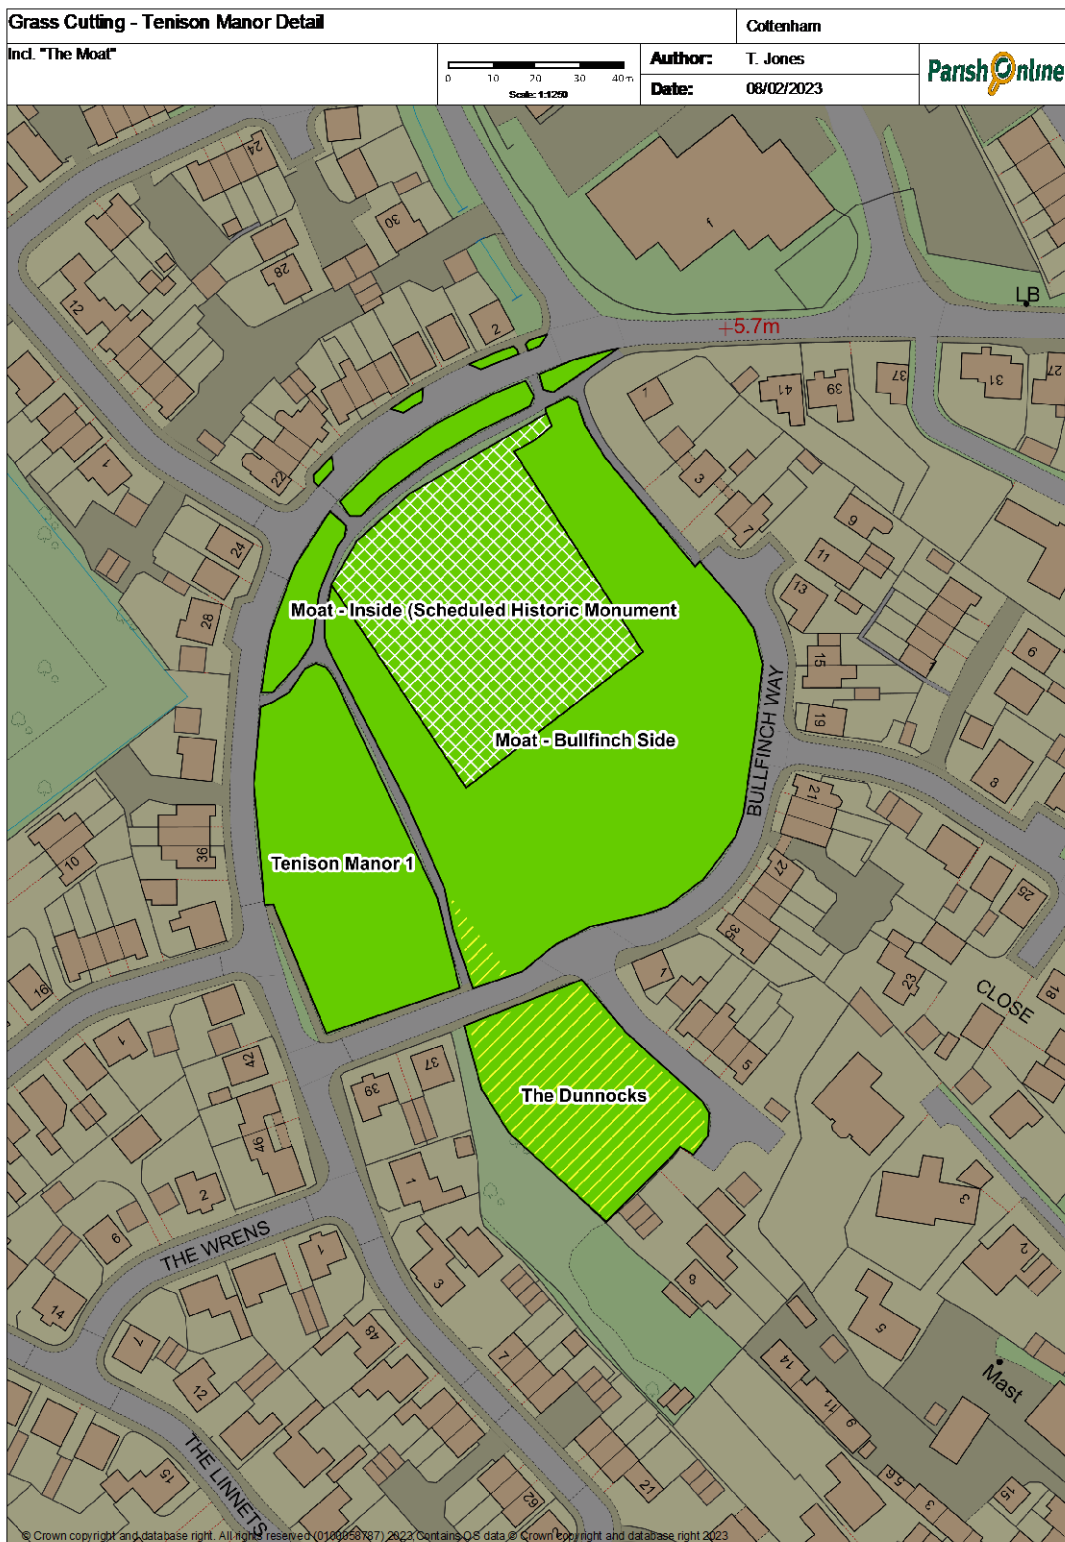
Grass Cutting - Tenison Manor Detail

Cottenham

Incl. "The Moat"

0 10 20 30 40 m
Scale: 1:1250

Author: T. Jones

Date: 08/02/2023

ParishOnline

LB

+5.7m

24

30

28

12

2

1

22

24

28

36

10

16

f

7

41

39

37

31

27

3

7

9

11

13

15

19

6

1

8

21

27

25

23

35

1

5

3

2

Moat - Inside (Scheduled Historic Monument

Moat - Bullfinch Side

Tenison Manor 1

The Dunnocks

BULLFINCH WAY

CLOSE

18

1

42

46

2

6

37

39

1

3

8

THE WRENS

1

14

7

12

48

7

5

14

11

9

5

3

15

Mast

THE LINNETS

15

62

21

© Crown copyright and database right. All rights reserved (0100058787) 2023 Contains OS data © Crown copyright and database right 2023